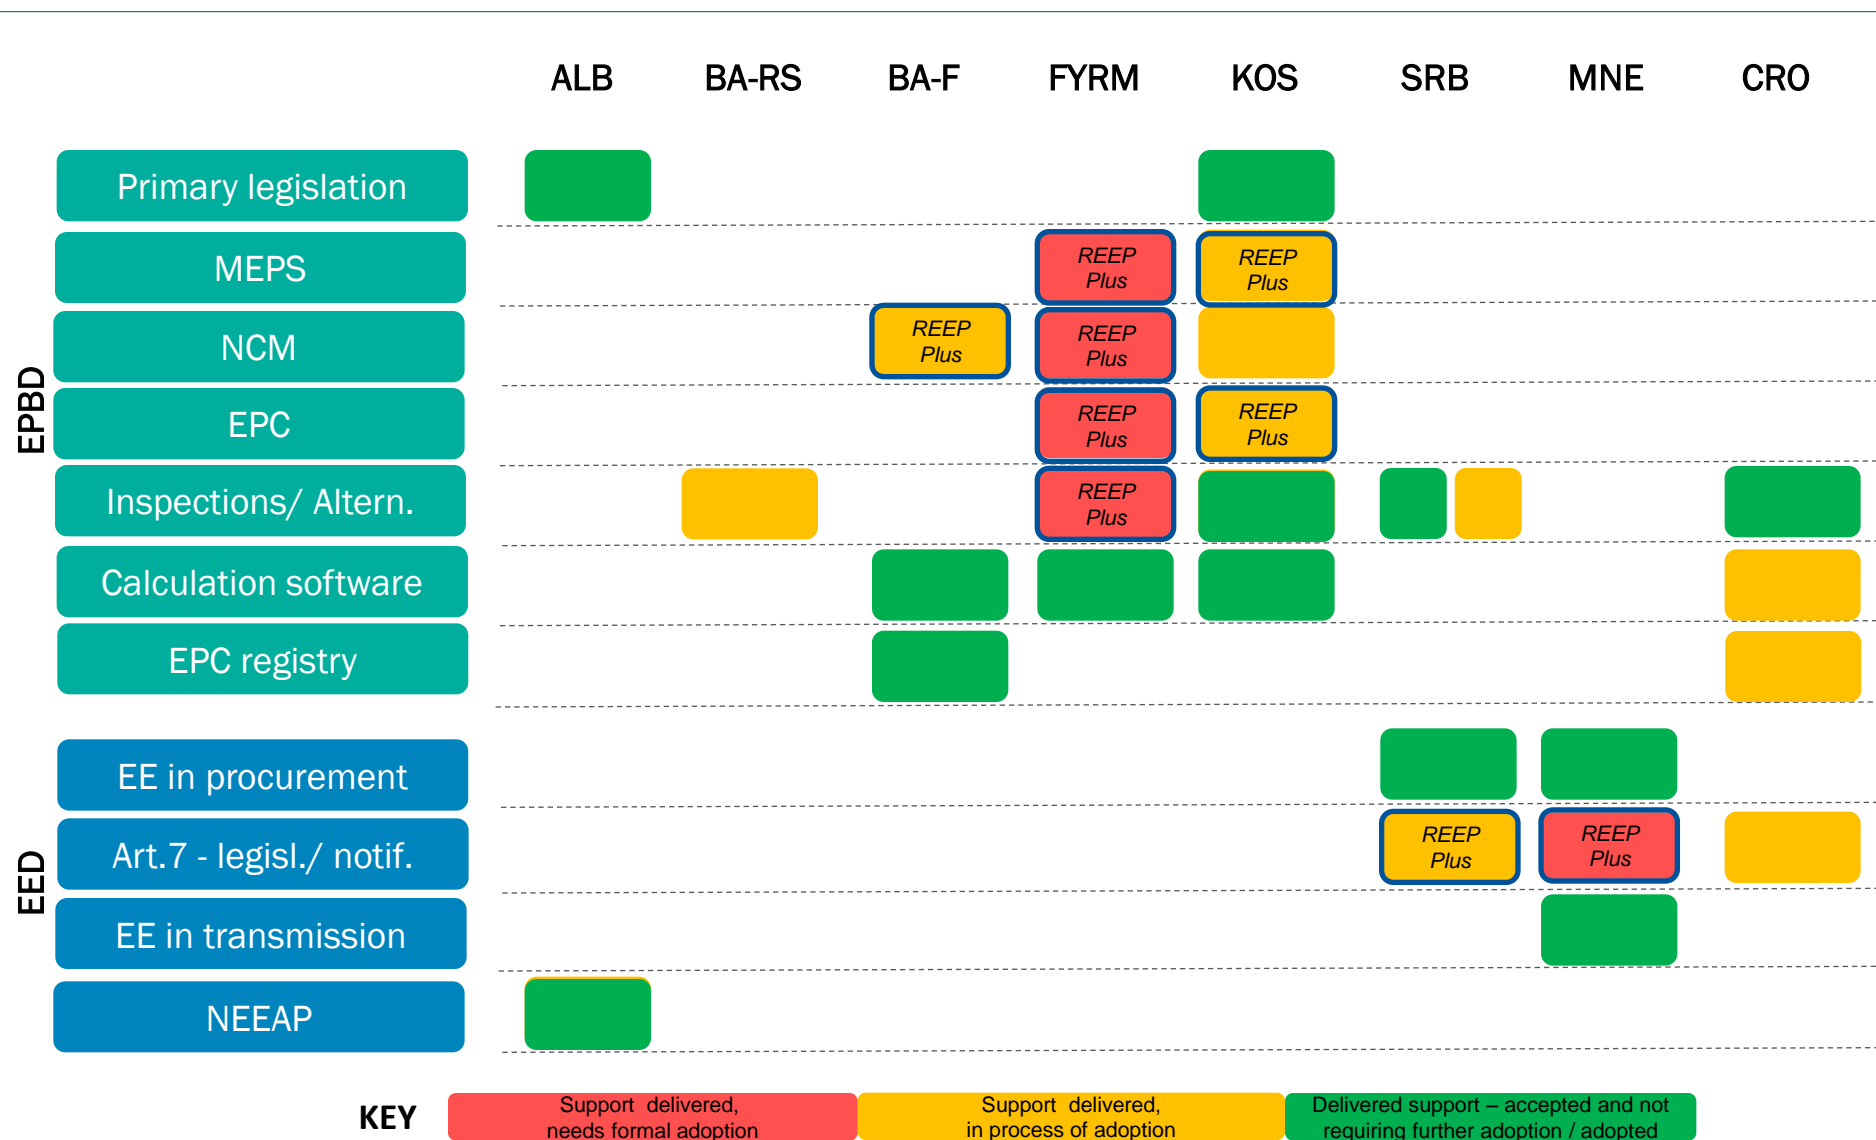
| | ALB | BA-RS | BA-F | FYRM | KOS | SRB | MNE | CRO |
|---|---|---|---|---|---|---|---|---|
| Primary legislation | | | | | | | | |
| MEPS | | | | REEP Plus | REEP Plus | | | |
| NCM | | | REEP Plus | REEP Plus | | | | |
| EPC | | | | REEP Plus | REEP Plus | | | |
| Inspections/ Altern. | | | | REEP Plus | | | | |
| Calculation software | | | | | | | | |
| EPC registry | | | | | | | | |
| EE in procurement | | | | | | | | |
| Art.7 - legisl./ notif. | | | | | | REEP Plus | REEP Plus | |
| EE in transmission | | | | | | | | |
| NEEAP | | | | | | | | |

EPBD

EED

KEY

Support delivered, needs formal adoption

Support delivered, in process of adoption

Delivered support – accepted and not requiring further adoption / adopted